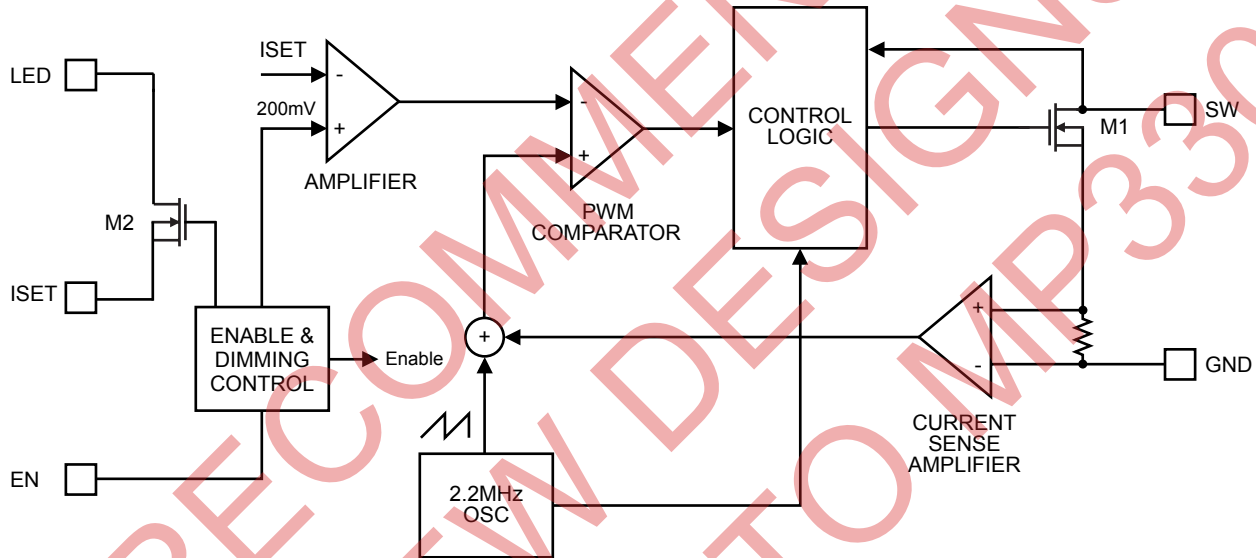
LED

ISET

M2

ISET

200mV

-

+

AMPLIFIER

-

+

PWM COMPARATOR

CONTROL LOGIC

SW

M1

ENABLE & DIMMING CONTROL

Enable

+

+

-

CURRENT SENSE AMPLIFIER

GND

EN

2.2MHz OSC

NOT RECOMMENDED FOR NEW DESIGNS REFER TO MP330